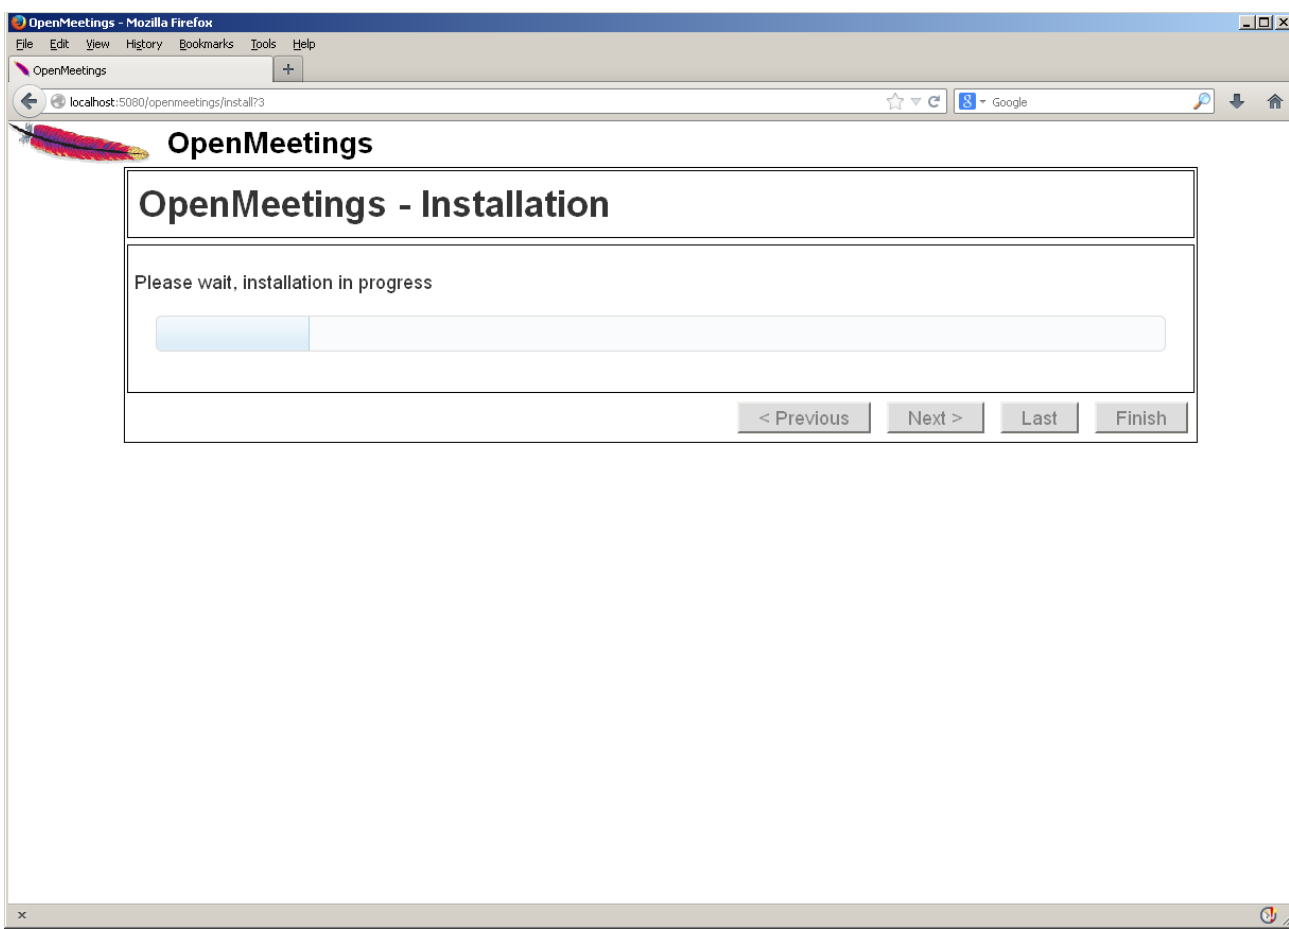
OpenMeetings - Mozilla Firefox

File Edit View History Bookmarks Tools Help

OpenMeetings +

localhost:5080/openmeetings/install?3

Google

OpenMeetings

OpenMeetings - Installation

Please wait, installation in progress

< Previous Next > Last Finish

×